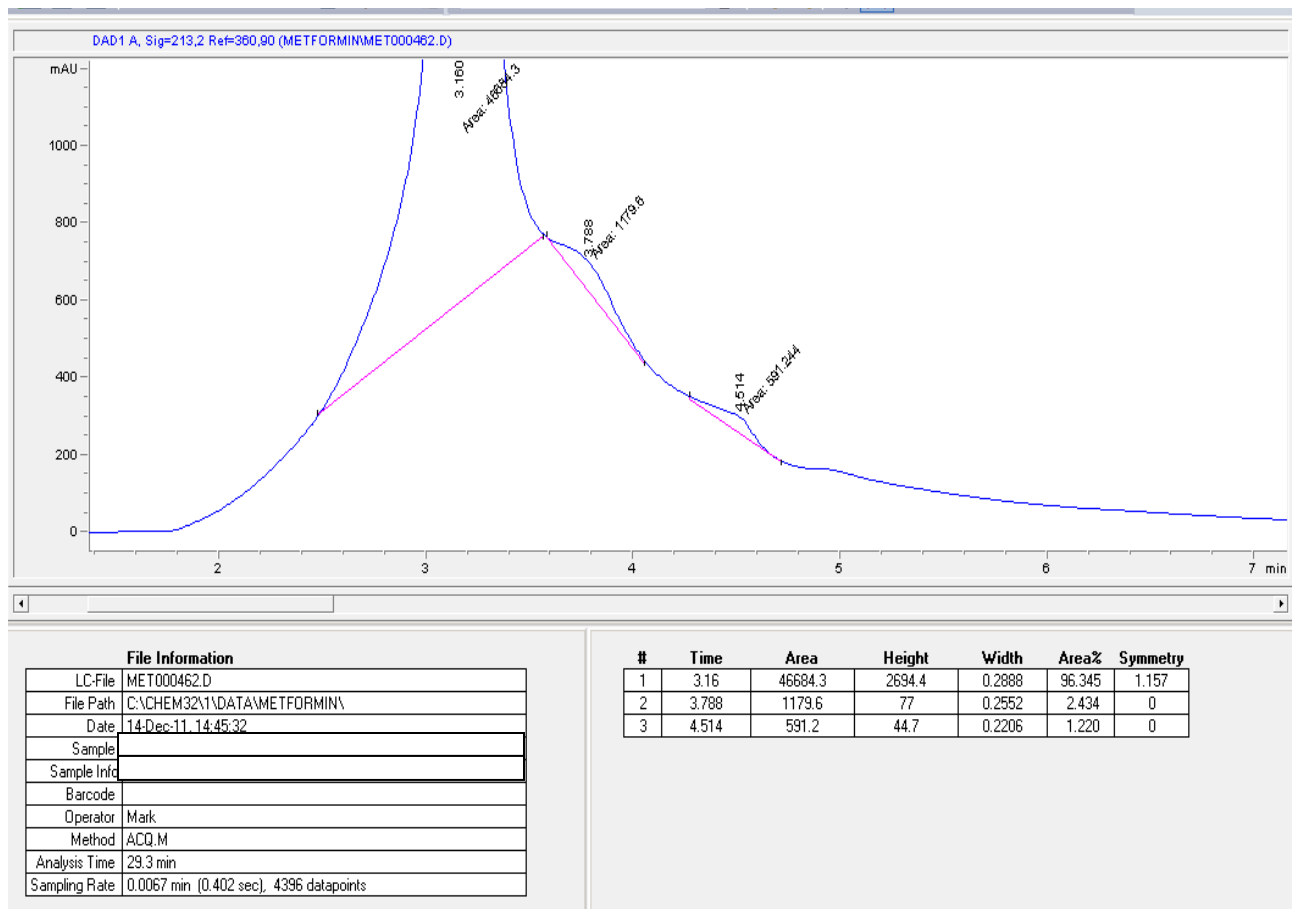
DAD1 A, Sig=213,2 Ref=360,90 (METFORMIN\MET000462.D)

mAU

1000

800

600

400

200

0

3.160
Area: 46684.3

3.788
Area: 1179.6

4.514
Area: 591.244

2 3 4 5 6 7 min

File Information

| | |
|---|---|
| LC-File | MET000462.D |
| File Path | C:\CHEM32\1\DATA\METFORMIN\ |
| Date | 14-Dec-11, 14:45:32 |
| Sample | |
| Sample Info | |
| Barcode | |
| Operator | Mark |
| Method | ACQ.M |
| Analysis Time | 29.3 min |
| Sampling Rate | 0.0067 min (0.402 sec), 4396 datapoints |

| # | Time | Area | Height | Width | Area% | Symmetry |
|---|---|---|---|---|---|---|
| 1 | 3.16 | 46684.3 | 2694.4 | 0.2888 | 96.345 | 1.157 |
| 2 | 3.788 | 1179.6 | 77 | 0.2552 | 2.434 | 0 |
| 3 | 4.514 | 591.2 | 44.7 | 0.2206 | 1.220 | 0 |